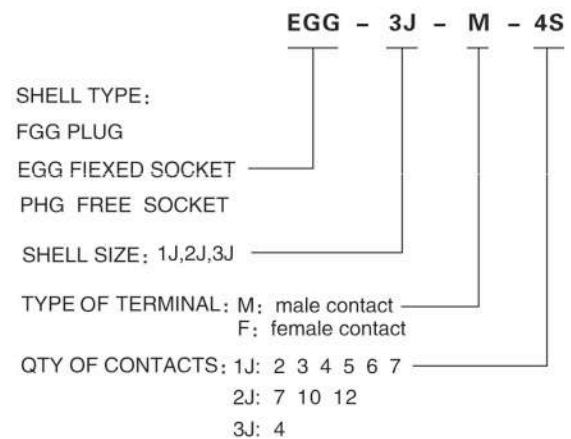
EGG - 3J - M - 4S

SHELL TYPE:
FGG PLUG
EGG FIEXED SOCKET
PHG FREE SOCKET

SHELL SIZE: 1J,2J,3J

TYPE OF TERMINAL: M: male contact
F: female contact

QTY OF CONTACTS: 1J: 2 3 4 5 6 7
2J: 7 10 12
3J: 4